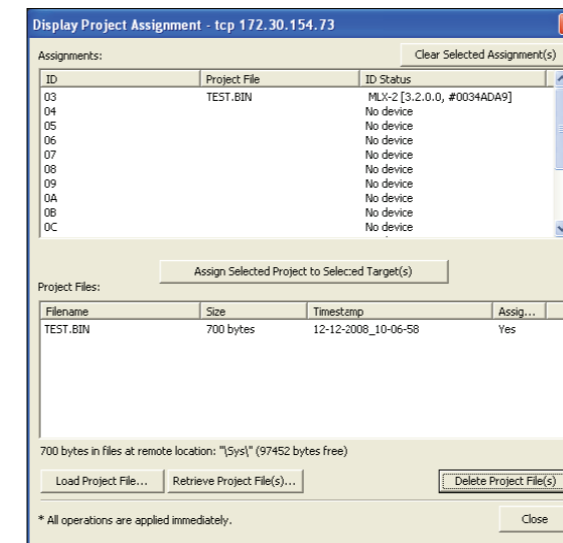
Display Project Assignment - tcp 172.30.154.73

Assignments:

Clear Selected Assignment(s)

| ID | Project File | ID Status |
|---|---|---|
| 03 | TEST.BIN | MLX-2 [3.2.0.0, #0034ADA9] |
| 04 | | No device |
| 05 | | No device |
| 06 | | No device |
| 07 | | No device |
| 08 | | No device |
| 09 | | No device |
| 0A | | No device |
| 0B | | No device |
| 0C | | No device |

Assign Selected Project to Selected Target(s)

Project Files:

| Filename | Size | Timestamp | Assig... |
|---|---|---|---|
| TEST.BIN | 700 bytes | 12-12-2008_10-06-58 | Yes |

700 bytes in files at remote location: "\Sys\" (97452 bytes free)

Load Project File...

Retrieve Project File(s)...

Delete Project File(s)

* All operations are applied immediately.

Close